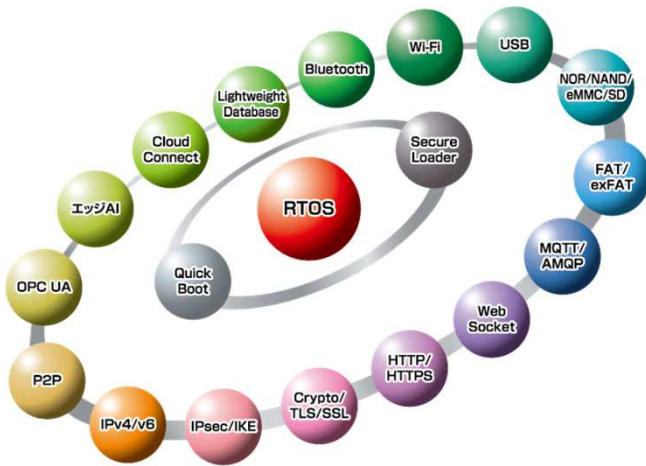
Wi-Fi

USB

Bluetooth

Lightweight Database

NOR/NAND/ eMMC/SD

Cloud Connect

Secure Loader

エッジAI

RTOS

FAT/ exFAT

MQTT/ AMQP

OPC UA

Quick Boot

Web Socket

HTTP/ HTTPS

P2P

Crypto/ TLS/SSL

IPv4/v6

IPsec/IKE